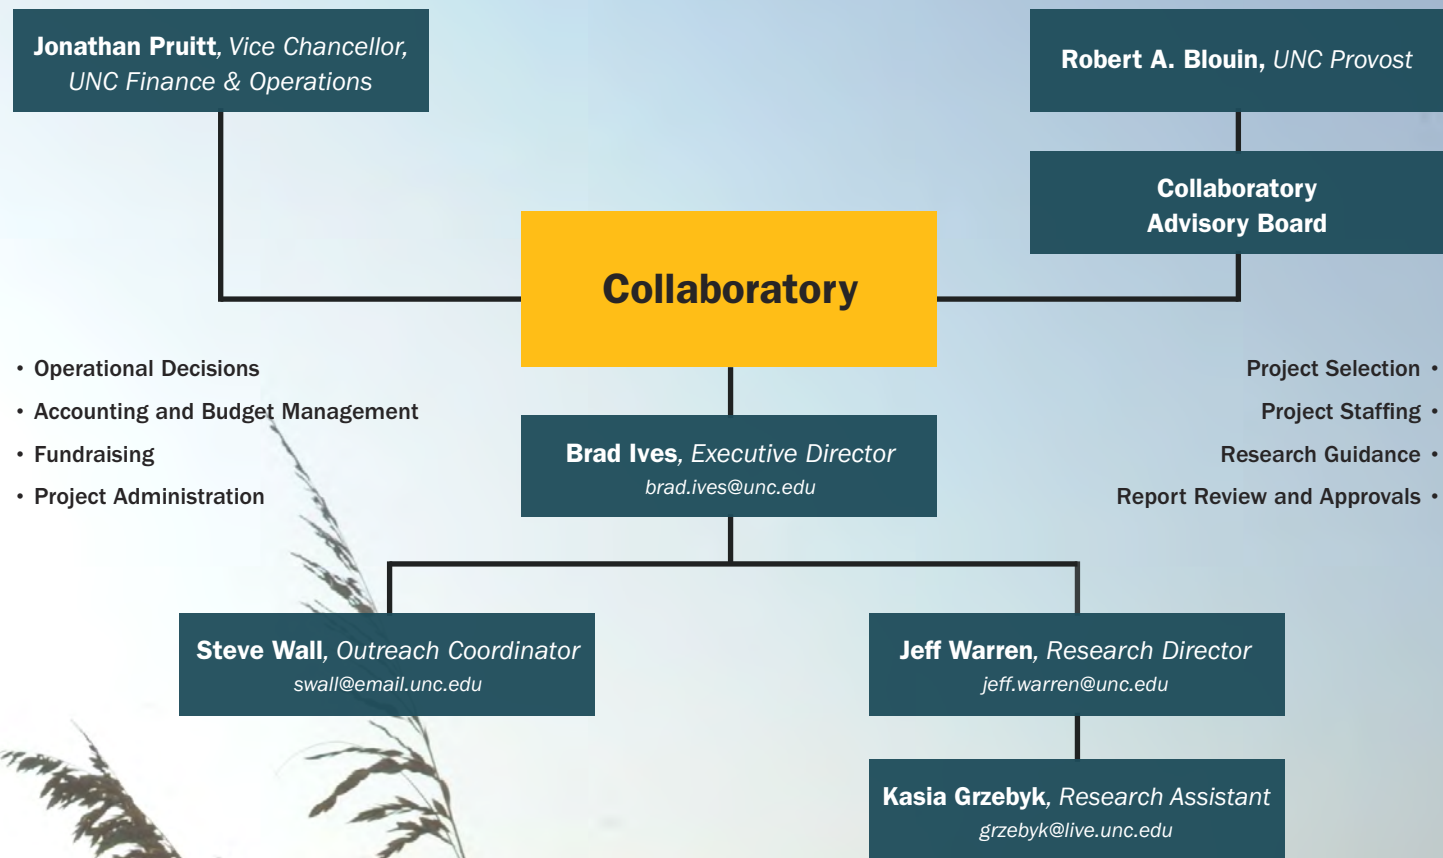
Jonathan Pruitt, Vice Chancellor, UNC Finance & Operations

Robert A. Blouin, UNC Provost

Collaboratory Advisory Board

Collaboratory

• Operational Decisions
• Accounting and Budget Management
• Fundraising
• Project Administration

Project Selection •
Project Staffing •
Research Guidance •
Report Review and Approvals •

Brad Ives, Executive Director
brad.ives@unc.edu

Steve Wall, Outreach Coordinator
swall@email.unc.edu

Jeff Warren, Research Director
jeff.warren@unc.edu

Kasia Grzebyk, Research Assistant
grzebyk@live.unc.edu